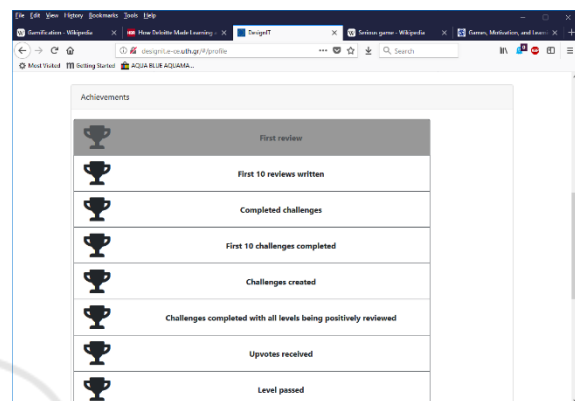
File Edit View History Bookmarks Tools Help

Gamification - Wikipedia | How Deloitte Made Learning a | DesignIT | Serious game - Wikipedia | Games, Motivation, and Learni

designit.e-ce.uth.gr/#/profile

Search

Most Visited | Getting Started | AQUA BLUE AQUAMA...

Achievements

First review

First 10 reviews written

Completed challenges

First 10 challenges completed

Challenges created

Challenges completed with all levels being positively reviewed

Upvotes received

Level passed